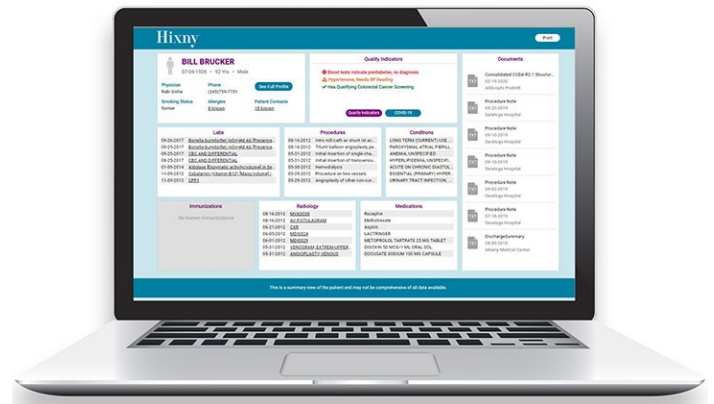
Hixny

Print

BILL BRUCKER

07-08-1928 • 92 Yrs • Male

Physician
Rab Sinha

Phone
(245)784-7701

See Full Profile

Smoking Status
former

Allergies
8 known

Patient Contacts
18 known

Quality Indicators

Blood tests indicate prediabetes, no diagnosis

Hypertension, Needs BP Reading

Has Qualifying Colorectal Cancer Screening

Quality Indicators

COVID-19

Documents

TXT
Consolidated CCDA R2.1 Structur...
02-19-2020
Allscripts ProHIR

TXT
Procedure Note
09-03-2019
Saratoga Hospital

TXT
Procedure Note
09-03-2019
Saratoga Hospital

TXT
Procedure Note
09-03-2019
Saratoga Hospital

TXT
Procedure Note
09-03-2019
Saratoga Hospital

TXT
Procedure Note
07-18-2018
Saratoga Hospital

TXT
DischargeSummary
08-23-2018
Albany Medical Center

Labs

| | |
|---|---|
| 09-25-2017 | Borrelia burgdorferi IgG+IgM Ab [Presence... |
| 09-25-2017 | Borrelia burgdorferi IgG+IgM Ab [Presence... |
| 09-25-2017 | CBC AND DIFFERENTIAL |
| 09-25-2017 | CBC AND DIFFERENTIAL |
| 01-09-2014 | Aldolase [Enzymatic activity/volume] in Se... |
| 11-09-2012 | Cobalamin (Vitamin B12) [Mass/volume]... |
| 11-09-2012 | CPT1 |

Procedures

| | |
|---|---|
| 08-16-2012 | Intro left/left av shunt w/ ar... |
| 05-31-2012 | Trlumi balloon angioplasty pe... |
| 05-31-2012 | Initial insertion of single-cha... |
| 05-31-2012 | Initial insertion of transveno... |
| 05-29-2012 | Hemodialysis |
| 05-29-2012 | Procedure on two vessels |
| 05-29-2012 | Angioplasty of other non-cor... |

Conditions

LONG TERM (CURRENT) USE...
PAROXYSMAL ATRIAL FIBRILL...
ANEMIA, UNSPECIFIED
HYPERLIPIDEMIA, UNSPECIFI...
ACUTE ON CHRONIC DIASTOL...
ESSENTIAL (PRIMARY) HYPER...
URINARY TRACT INFECTION,...

Immunizations

No known immunizations

Radiology

| | |
|---|---|
| 08-16-2012 | MVA0028 |
| 08-16-2012 | AV FISTULAGRAM |
| 06-01-2013 | CXR |
| 06-01-2013 | MD0024 |
| 06-01-2013 | MD0020 |
| 05-31-2012 | VENOGRAM, EXTREM UPPER... |
| 05-31-2012 | ANGIOPLASTY VENOUS |

Medications

Rocaltrol
Methotrexate
Aspirin
LACTRINGER
METOPROLOL TARTRATE 25 MG TABLET
DIGOXIN 50 MCG/1 ML ORAL SOL
DOCUSATE SODIUM 100 MG CAPSULE

This is a summary view of the patient and may not be comprehensive of all data available.